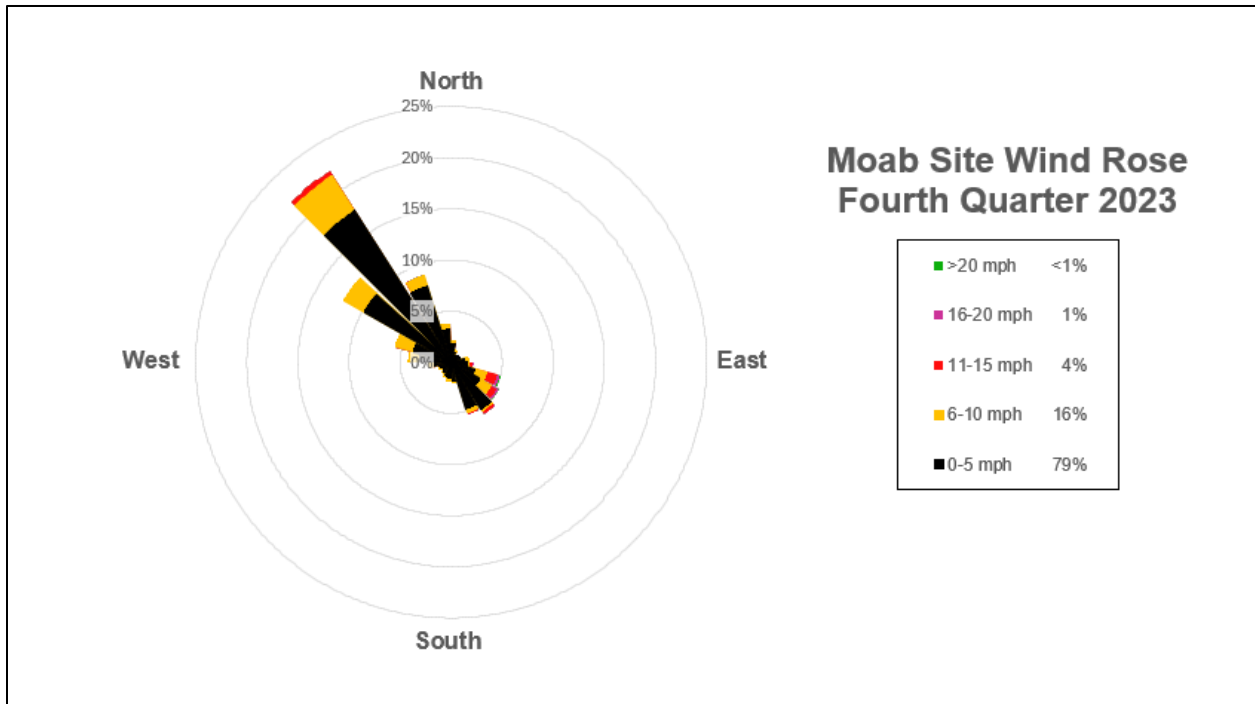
North

25%

20%

15%

10%

5%

0%

West

East

South

Moab Site Wind Rose
Fourth Quarter 2023

| | |
|---|---|
| >20 mph | <1% |
| 16-20 mph | 1% |
| 11-15 mph | 4% |
| 6-10 mph | 16% |
| 0-5 mph | 79% |